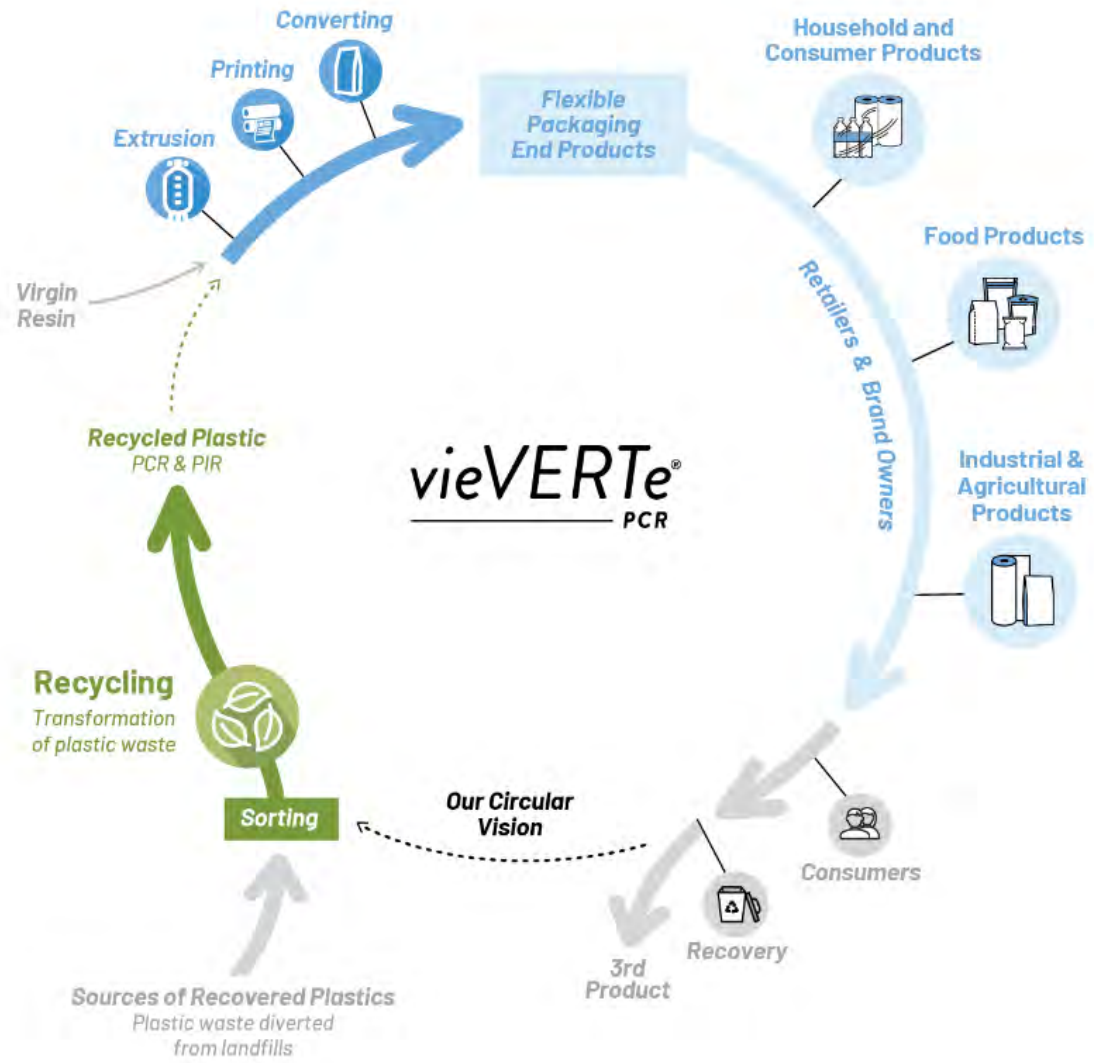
Converting

Printing

Extrusion

Flexible Packaging End Products

Household and Consumer Products

Food Products

Industrial & Agricultural Products

Retailers & Brand Owners

Virgin Resin

Recycled Plastic
PCR & PIR

vieVERTe®
PCR

Recycling
Transformation of plastic waste

Sorting

Our Circular Vision

Consumers

Recovery

3rd Product

Sources of Recovered Plastics
Plastic waste diverted from landfills